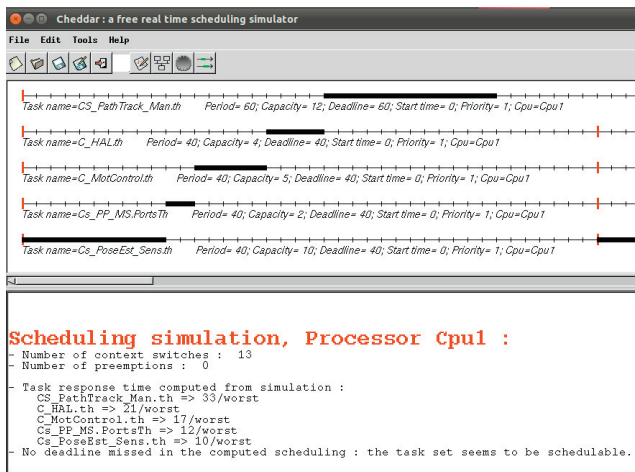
Cheddar : a free real time scheduling simulator

File Edit Tools Help

Task name=CS_PathTrack_Man.th Period= 60; Capacity= 12; Deadline= 60; Start time= 0; Priority= 1; Cpu=Cpu1

Task name=C_HAL.th Period= 40; Capacity= 4; Deadline= 40; Start time= 0; Priority= 1; Cpu=Cpu1

Task name=C_MotControl.th Period= 40; Capacity= 5; Deadline= 40; Start time= 0; Priority= 1; Cpu=Cpu1

Task name=Cs_PP_MS.PortsTh Period= 40; Capacity= 2; Deadline= 40; Start time= 0; Priority= 1; Cpu=Cpu1

Task name=Cs_PoseEst_Sens.th Period= 40; Capacity= 10; Deadline= 40; Start time= 0; Priority= 1; Cpu=Cpu1

Scheduling simulation, Processor Cpu1 :
- Number of context switches : 13
- Number of preemptions : 0

- Task response time computed from simulation :
CS_PathTrack_Man.th => 33/worst
C_HAL.th => 21/worst
C_MotControl.th => 17/worst
Cs_PP_MS.PortsTh => 12/worst
Cs_PoseEst_Sens.th => 10/worst
- No deadline missed in the computed scheduling : the task set seems to be schedulable.